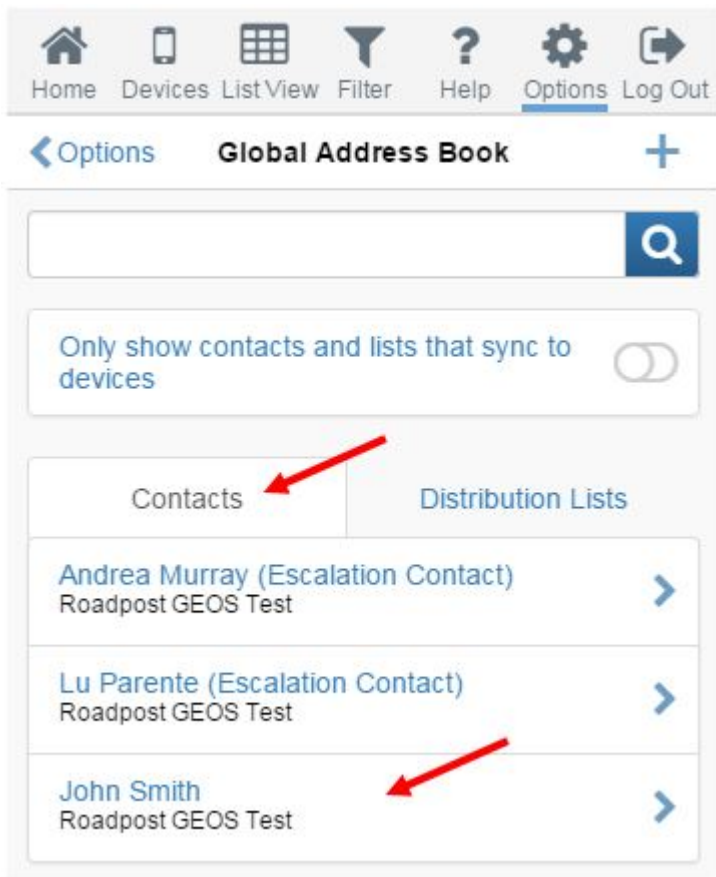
Home Devices List View Filter Help Options Log Out

Options Global Address Book +

Only show contacts and lists that sync to devices

Contacts Distribution Lists

Andrea Murray (Escalation Contact)
Roadpost GEOS Test

Lu Parente (Escalation Contact)
Roadpost GEOS Test

John Smith
Roadpost GEOS Test